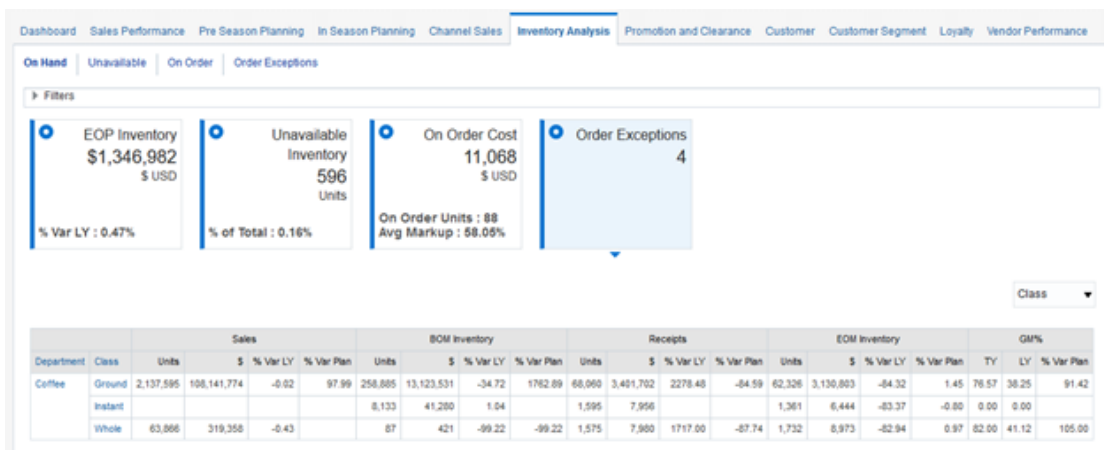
Dashboard Sales Performance Pre Season Planning In Season Planning Channel Sales Inventory Analysis Promotion and Clearance Customer Customer Segment Loyalty Vendor Performance

On Hand Unavailable On Order Order Exceptions

Filters

EOP Inventory
$1,346,982
$ USD
% Var LY : 0.47%

Unavailable Inventory
596
Units
% of Total : 0.16%

On Order Cost
11,068
$ USD
On Order Units : 88
Avg Markup : 58.05%

Order Exceptions
4

Class

| | | Sales | | | | BOM Inventory | | | | Receipts | | | | EOM Inventory | | | | GM% | | |
|---|---|---|---|---|---|---|---|---|---|---|---|---|---|---|---|---|---|---|---|---|
| Department | Class | Units | $ | % Var LY | % Var Plan | Units | $ | % Var LY | % Var Plan | Units | $ | % Var LY | % Var Plan | Units | $ | % Var LY | % Var Plan | TY | LY | % Var Plan |
| Coffee | Ground | 2,137,595 | 108,141,774 | -0.02 | 97.99 | 258,885 | 13,123,531 | -34.72 | 1762.89 | 68,060 | 3,401,702 | 2278.48 | -84.59 | 62,326 | 3,130,803 | -84.32 | 1.45 | 76.57 | 38.25 | 91.42 |
| | Instant | | | | | 8,133 | 41,280 | 1.04 | | 1,595 | 7,956 | | | 1,361 | 6,444 | -83.37 | -0.80 | 0.00 | 0.00 | |
| | Whole | 63,866 | 319,358 | -0.43 | | 87 | 421 | -99.22 | -99.22 | 1,575 | 7,980 | 1717.00 | -87.74 | 1,732 | 8,973 | -82.94 | 0.97 | 82.00 | 41.12 | 105.00 |